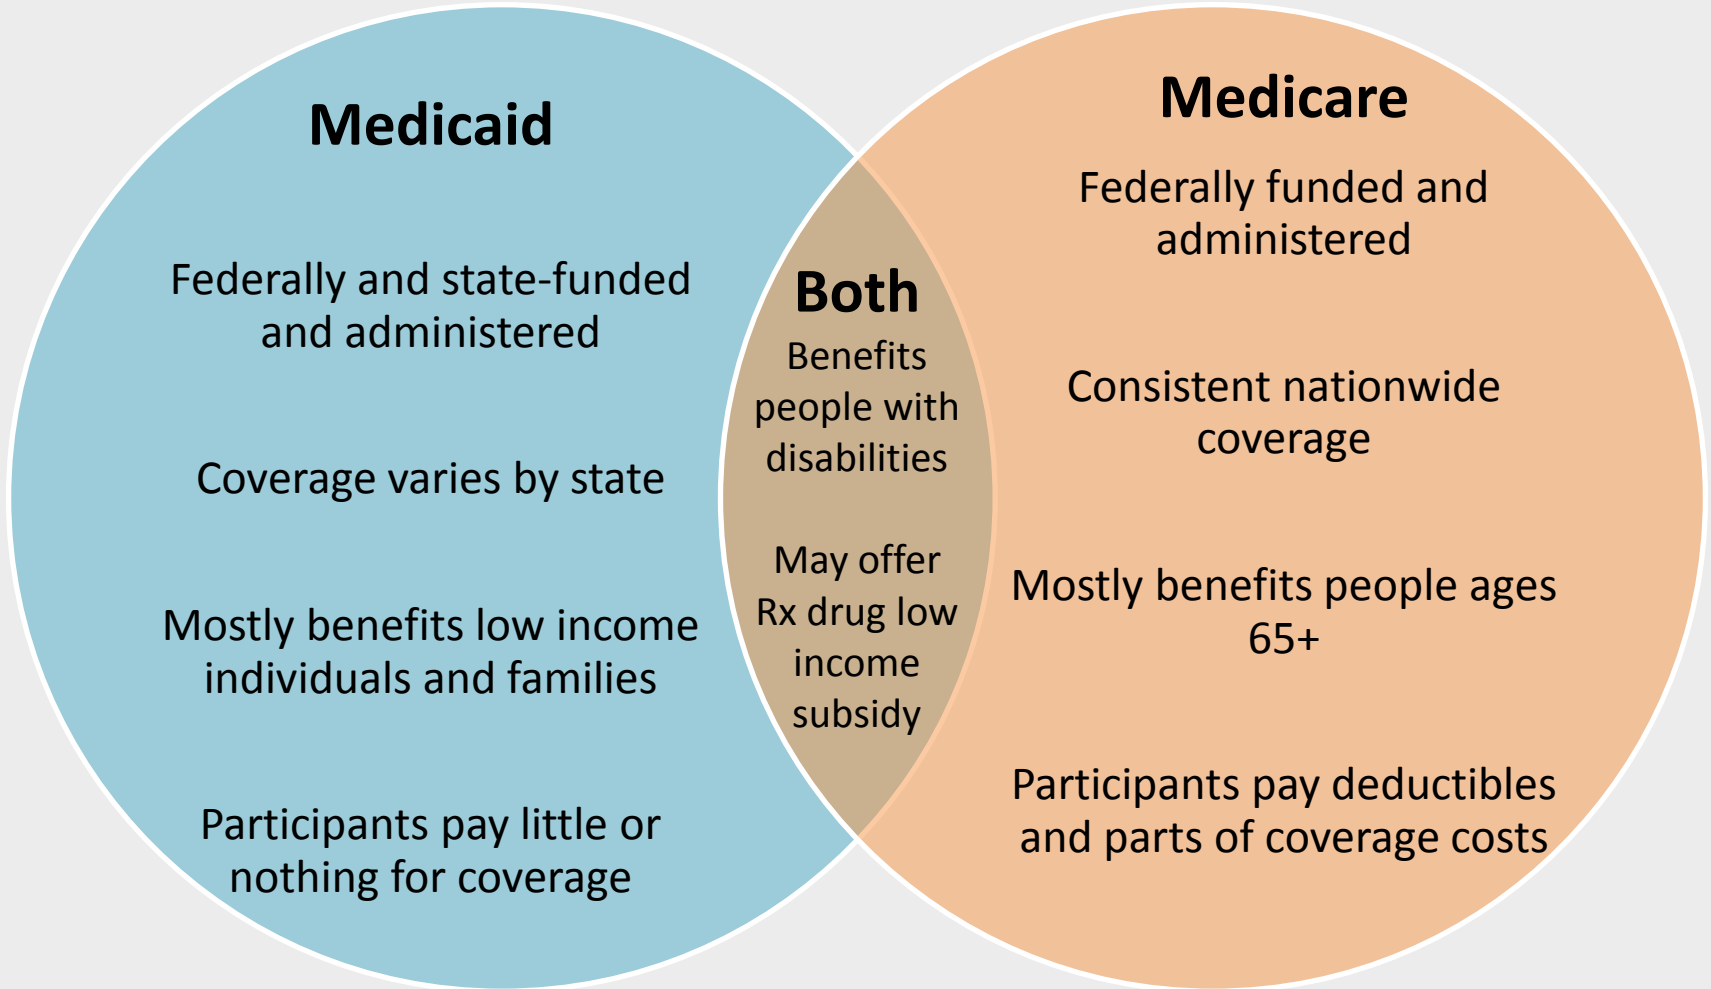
Medicaid

Federally and state-funded and administered

Coverage varies by state

Mostly benefits low income individuals and families

Participants pay little or nothing for coverage

Both

Benefits people with disabilities

May offer Rx drug low income subsidy

Medicare

Federally funded and administered

Consistent nationwide coverage

Mostly benefits people ages 65+

Participants pay deductibles and parts of coverage costs